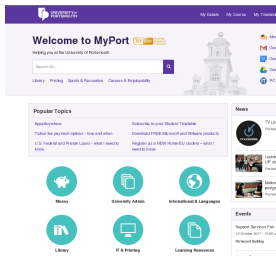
UNIVERSITY of PORTSMOUTH

My Details My Course My Timetable

Welcome to MyPort

Helping you at the University of Portsmouth

Search for...

Library Printing Sports & Recreation Careers & Employability

Popular Topics

Apps/Anywhere

Subscribe to your Student Timetable

Tuition fee payment options - how and when

Download FREE Microsoft and Wilsons products

U.S. Federal and Private Loans - what I need to know

Register as a NEW Home/EU student - what I need to know

Money

University Admin

International & Languages

Library

IT & Printing

Learning Resources

News

Events

Support Services Fair

Richmond Building